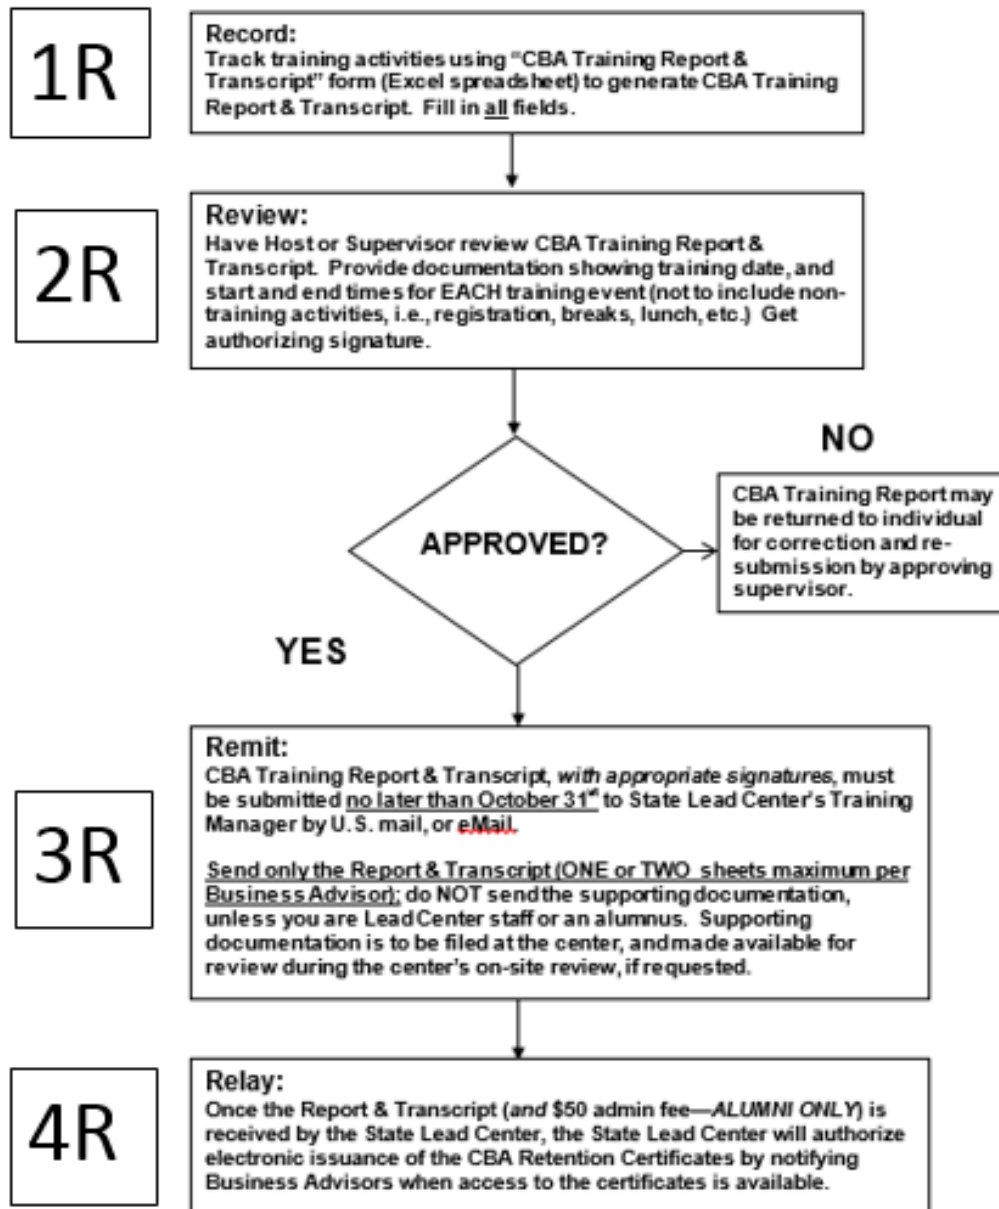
1R

Record:
Track training activities using "CBA Training Report & Transcript" form (Excel spreadsheet) to generate CBA Training Report & Transcript. Fill in all fields.

2R

Review:
Have Host or Supervisor review CBA Training Report & Transcript. Provide documentation showing training date, and start and end times for EACH training event (not to include non-training activities, i.e., registration, breaks, lunch, etc.) Get authorizing signature.

APPROVED?

NO

CBA Training Report may be returned to individual for correction and re-submission by approving supervisor.

YES

3R

Remit:
CBA Training Report & Transcript, with appropriate signatures, must be submitted no later than October 31$^{st}$ to State Lead Center's Training Manager by U.S. mail, or eMail.

Send only the Report & Transcript (ONE or TWO sheets maximum per Business Advisor); do NOT send the supporting documentation, unless you are Lead Center staff or an alumnus. Supporting documentation is to be filed at the center, and made available for review during the center's on-site review, if requested.

4R

Relay:
Once the Report & Transcript (and $50 admin fee—ALUMNI ONLY) is received by the State Lead Center, the State Lead Center will authorize electronic issuance of the CBA Retention Certificates by notifying Business Advisors when access to the certificates is available.